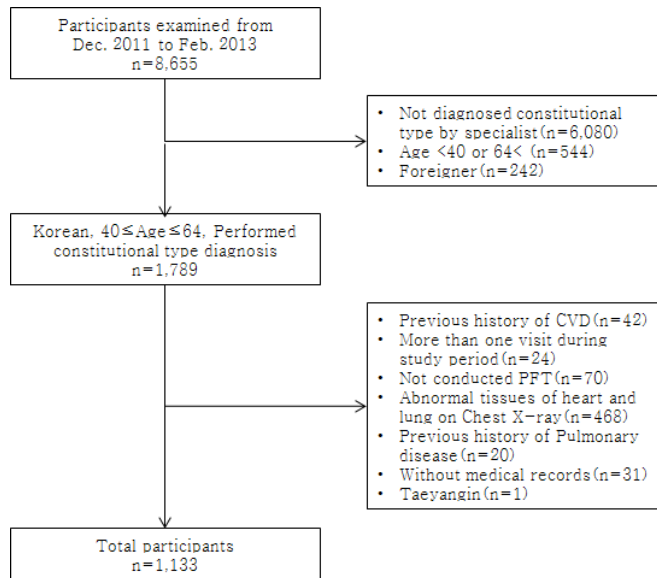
Participants examined from Dec. 2011 to Feb. 2013
n=8,655

• Not diagnosed constitutional type by specialist (n=6,080)
• Age <40 or 64< (n=544)
• Foreigner (n=242)

Korean, 40≤Age≤64, Performed constitutional type diagnosis
n=1,789

• Previous history of CVD (n=42)
• More than one visit during study period (n=24)
• Not conducted PFT (n=70)
• Abnormal tissues of heart and lung on Chest X-ray (n=468)
• Previous history of Pulmonary disease (n=20)
• Without medical records (n=31)
• Taeyangin (n=1)

Total participants
n=1,133